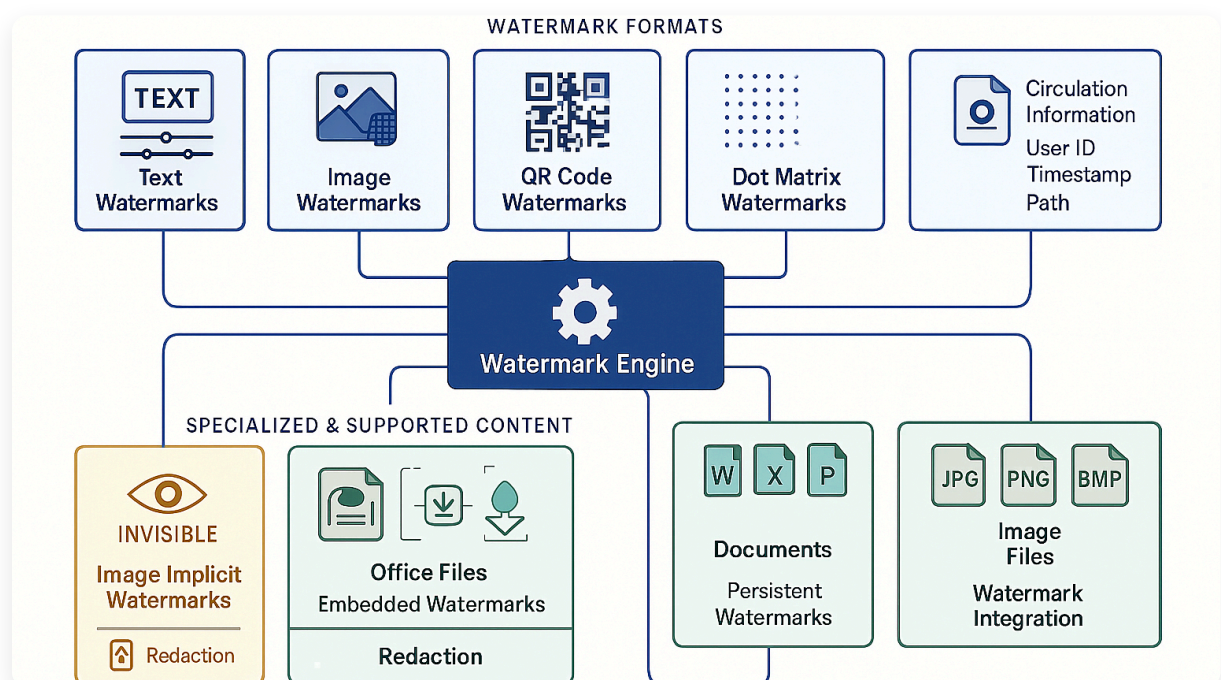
WATERMARK FORMATS

TEXT
Text Watermarks

Image Watermarks

QR Code Watermarks

Dot Matrix Watermarks

Circulation Information
User ID
Timestamp
Path

Watermark Engine

SPECIALIZED & SUPPORTED CONTENT

INVISIBLE
Image Implicit Watermarks
Redaction

Office Files
Embedded Watermarks
Redaction

W X P
Documents
Persistent Watermarks

JPG PNG BMP
Image Files
Watermark Integration